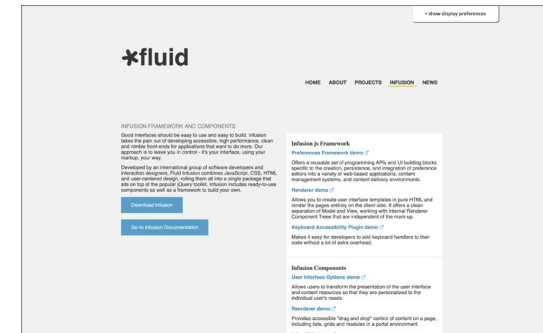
+ show display preferences

*fluid

HOME ABOUT PROJECTS INFUSION NEWS

INFUSION FRAMEWORK AND COMPONENTS

Good interfaces should be easy to use and easy to build. Infusion takes the pain out of developing accessible, high performance, clean and nimble front-ends for applications that want to do more. Our approach is to leave you in control - it's your interface, using your markup, your way.

Developed by an international group of software developers and interaction designers, Fluid Infusion combines JavaScript, CSS, HTML and user-centered design, rolling them all into a single package that sits on top of the popular jQuery toolkit. Infusion includes ready-to-use components as well as a framework to build your own.

Download Infusion

Go to Infusion Documentation

Infusion.js Framework

Preferences Framework demo

Offers a reusable set of programming APIs and UI building blocks specific to the creation, persistence, and integration of preference editors into a variety of web-based applications, content management systems, and content delivery environments.

Renderer demo

Allows you to create user interface templates in pure HTML and render the pages entirely on the client side. It offers a clean separation of Model and View, working with internal Renderer Component Trees that are independent of the mark-up.

Keyboard Accessibility Plugin demo

Makes it easy for developers to add keyboard handlers to their code without a lot of extra overhead.

Infusion Components

User Interface Options demo

Allows users to transform the presentation of the user interface and content resources so that they are personalized to the individual user's needs.

Reorderer demo

Provides accessible "drag and drop" control of content on a page, including lists, grids and modules in a portal environment.